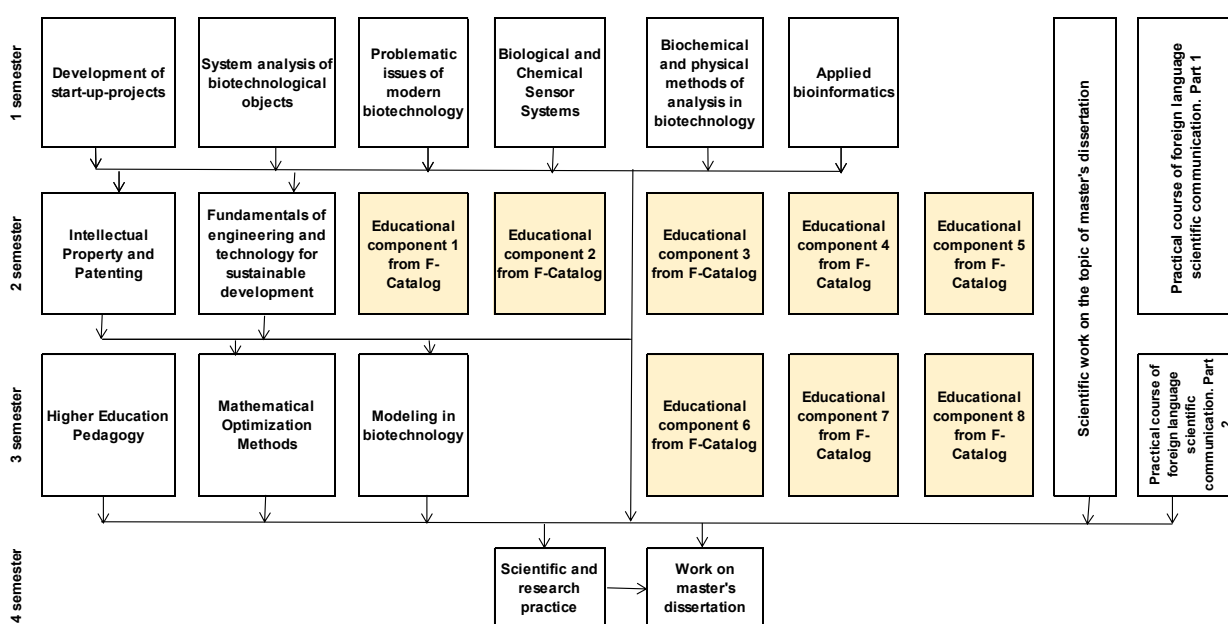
1 semester

Development of start-up-projects

System analysis of biotechnological objects

Problematic issues of modern biotechnology

Biological and Chemical Sensor Systems

Biochemical and physical methods of analysis in biotechnology

Applied bioinformatics

Scientific work on the topic of master's dissertation

Practical course of foreign language scientific communication. Part 1

2 semester

Intellectual Property and Patenting

Fundamentals of engineering and technology for sustainable development

Educational component 1 from F-Catalog

Educational component 2 from F-Catalog

Educational component 3 from F-Catalog

Educational component 4 from F-Catalog

Educational component 5 from F-Catalog

3 semester

Higher Education Pedagogy

Mathematical Optimization Methods

Modeling in biotechnology

Educational component 6 from F-Catalog

Educational component 7 from F-Catalog

Educational component 8 from F-Catalog

Practical course of foreign language scientific communication. Part 2

4 semester

Scientific and research practice

Work on master's dissertation